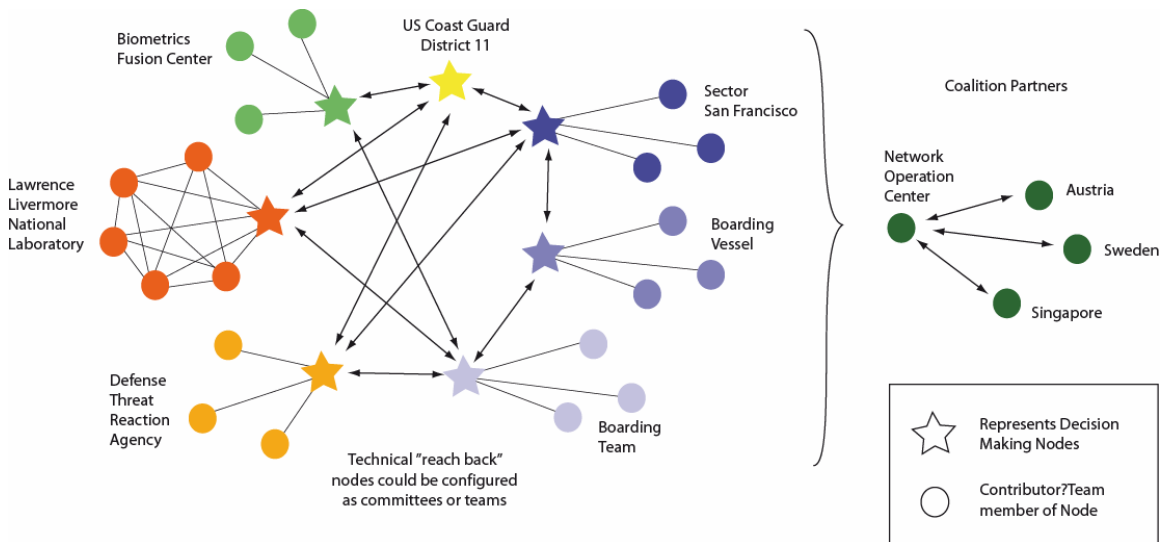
Biometrics Fusion Center

US Coast Guard District 11

Sector San Francisco

Lawrence Livermore National Laboratory

Boarding Vessel

Defense Threat Reaction Agency

Boarding Team

Technical "reach back" nodes could be configured as committees or teams

Coalition Partners

Network Operation Center

Austria

Sweden

Singapore

Represents Decision Making Nodes

Contributor?Team member of Node